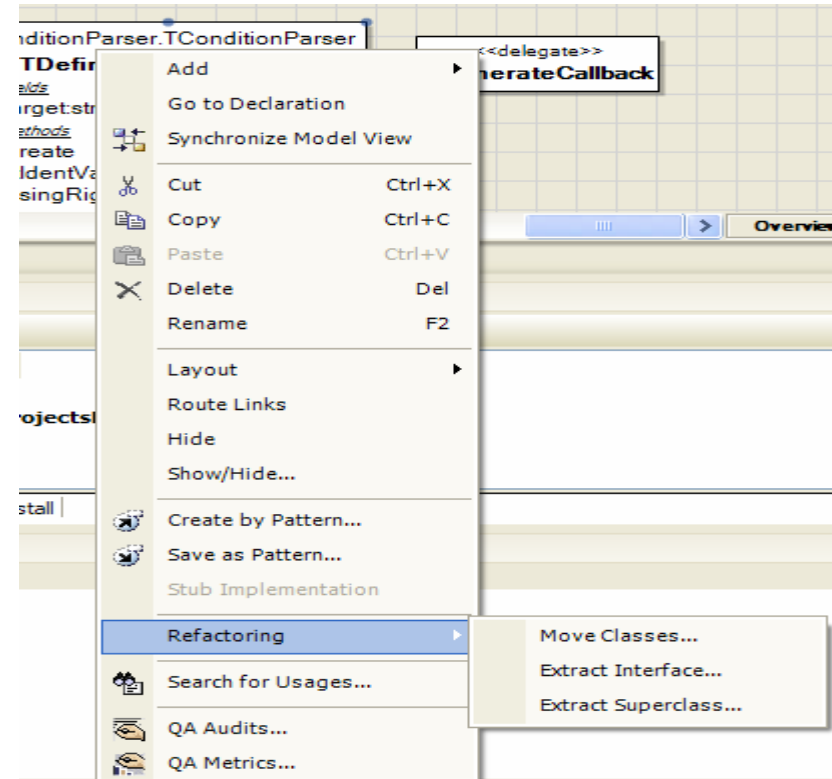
nditionParser.TConditionParser
TDefir
elds
arget:str
ethods
reate
IdentVa
singRig

<<delegate>>
nerateCallback

Overvie

rojects

stall

Add
Go to Declaration
Synchronize Model View
Cut Ctrl+X
Copy Ctrl+C
Paste Ctrl+V
Delete Del
Rename F2
Layout
Route Links
Hide
Show/Hide...
Create by Pattern...
Save as Pattern...
Stub Implementation
Refactoring
Search for Usages...
QA Audits...
QA Metrics...

Move Classes...
Extract Interface...
Extract Superclass...